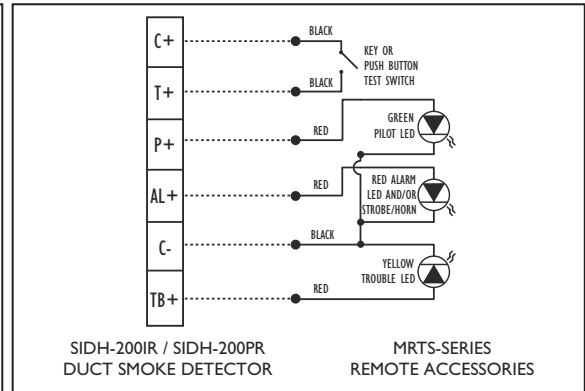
C+
T+
P+
AL+
C-
TB+

BLACK
KEY OR PUSH BUTTON TEST SWITCH
BLACK
GREEN PILOT LED
RED
RED ALARM LED AND/OR STROBE/HORN
RED
BLACK
YELLOW TROUBLE LED
RED

SIDH-200IR / SIDH-200PR
DUCT SMOKE DETECTOR

MRTS-SERIES
REMOTE ACCESSORIES